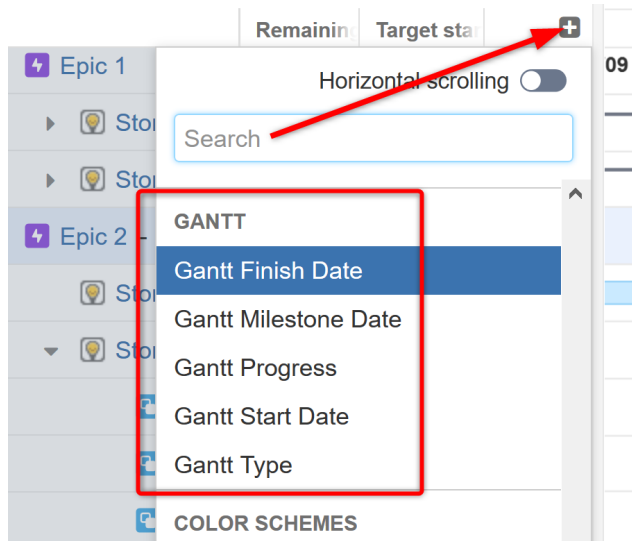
Remainin | Target sta

Epic 1

Stor

Stor

Epic 2 -

Stor

Stor

09

Horizontal scrolling

Search

GANTT

Gantt Finish Date

Gantt Milestone Date

Gantt Progress

Gantt Start Date

Gantt Type

COLOR SCHEMES